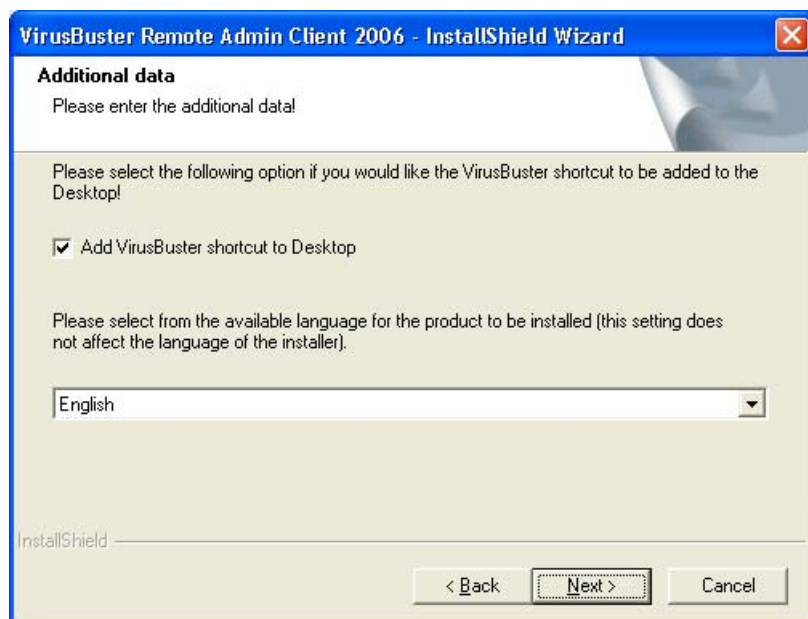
VirusBuster Remote Admin Client 2006 - InstallShield Wizard

Additional data

Please enter the additional data!

Please select the following option if you would like the VirusBuster shortcut to be added to the Desktop!

Add VirusBuster shortcut to Desktop

Please select from the available language for the product to be installed (this setting does not affect the language of the installer).

English

InstallShield

< Back

Next >

Cancel